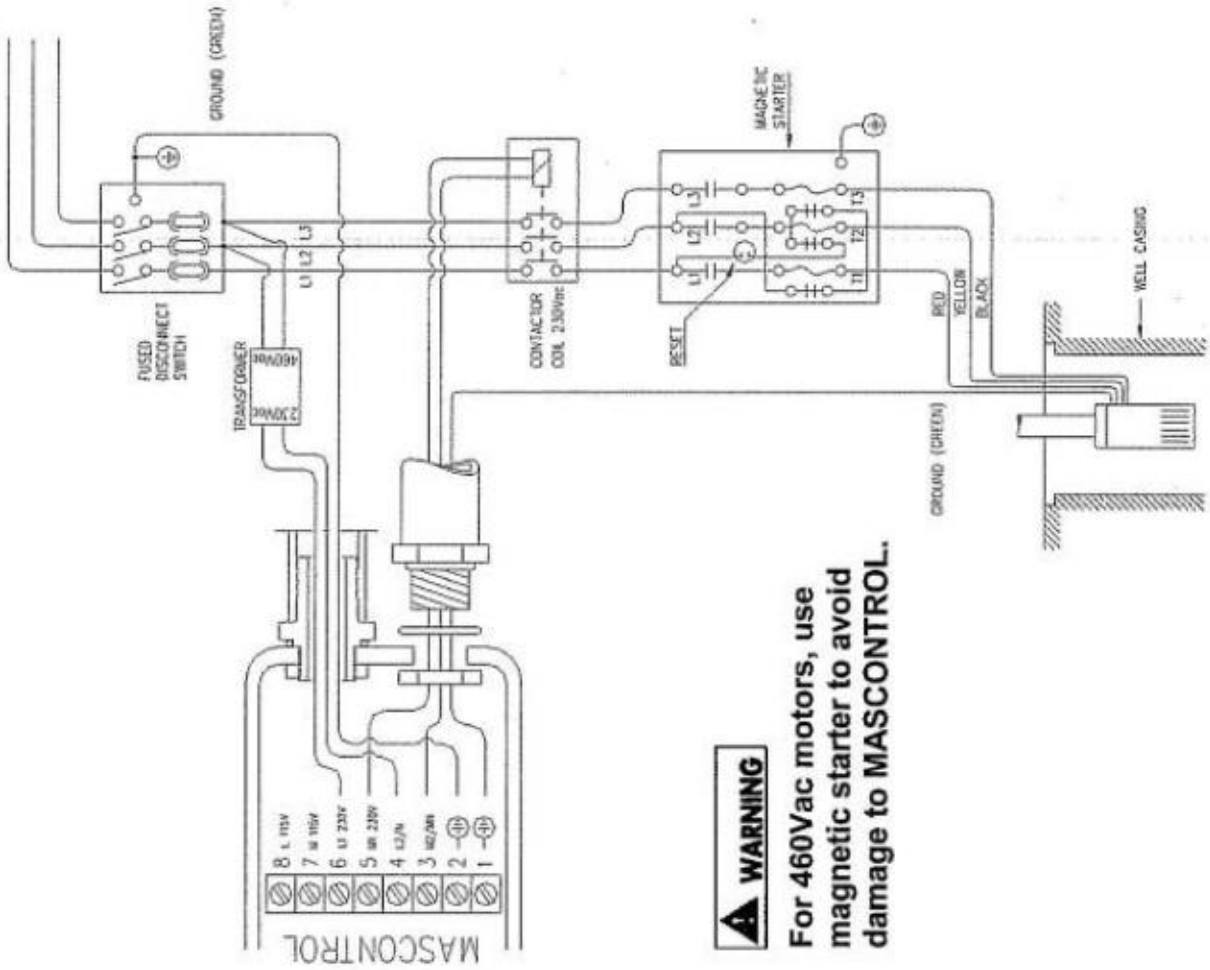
GROUND (GREEN)

MAGNETIC STARTER

FUSED DISCONNECT SWITCH

L1 L2 L3

TRANSFORMER

460Vac

230Vac

CONTACTOR COIL 230Vac

L1 L2 L3

T1 T2 T3

RESET

RED

YELLOW

BLACK

WELL CASING

GROUND (GREEN)

MASCONTROL

8 L 115V
7 M 115V
6 L1 230V
5 M1 230V
4 L2/N
3 M2/MN
2
1

WARNING

For 460Vac motors, use magnetic starter to avoid damage to MASCONTROL.